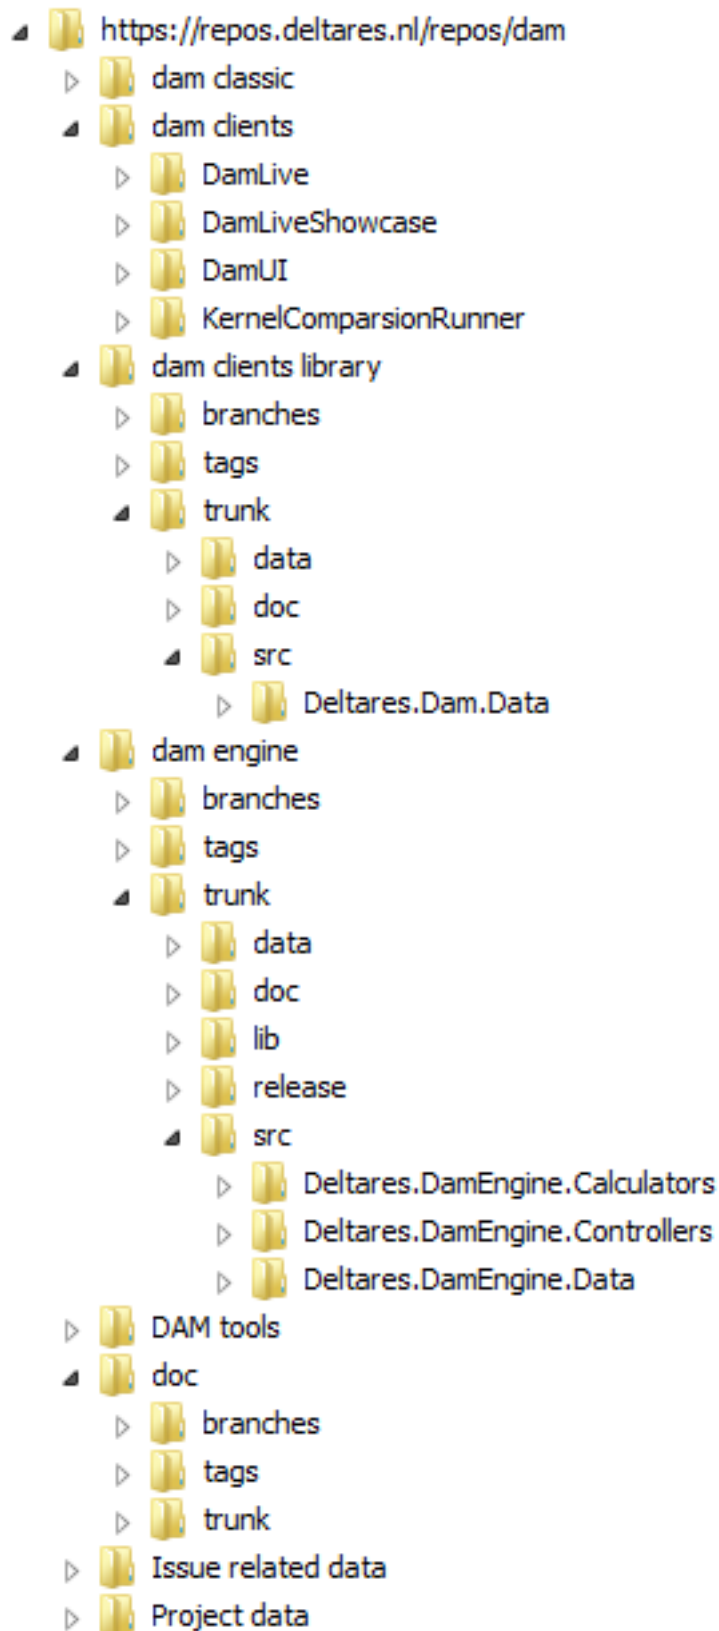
https://repos.deltares.nl/repos/dam
dam classic
dam clients
DamLive
DamLiveShowcase
DamUI
KernelComparsionRunner
dam clients library
branches
tags
trunk
data
doc
src
Deltares.Dam.Data
dam engine
branches
tags
trunk
data
doc
lib
release
src
Deltares.DamEngine.Calculators
Deltares.DamEngine.Controllers
Deltares.DamEngine.Data
DAM tools
doc
branches
tags
trunk
Issue related data
Project data